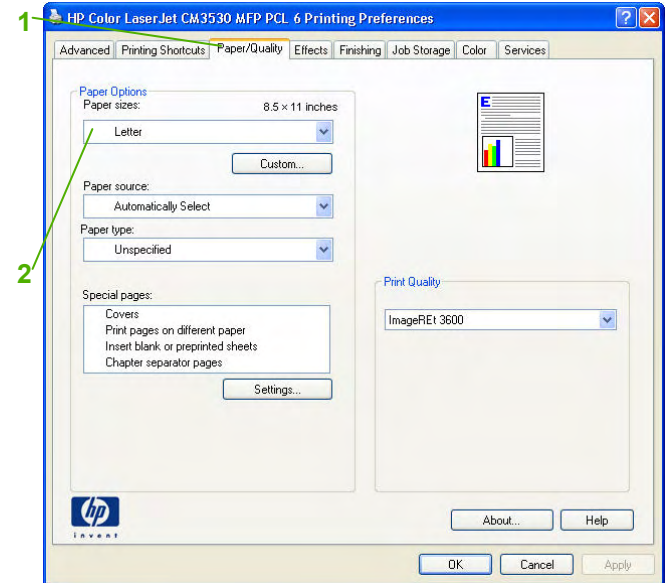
1
HP Color LaserJet CM3530 MFP PCL 6 Printing Preferences
?
Advanced | Printing Shortcuts | Paper/Quality | Effects | Finishing | Job Storage | Color | Services

Paper Options
Paper sizes: 8.5 × 11 inches
Letter
Custom...
Paper source:
Automatically Select
Paper type:
Unspecified

2

Special pages:
Covers
Print pages on different paper
Insert blank or preprinted sheets
Chapter separator pages
Settings...

Print Quality
ImageREt 3600

invent

About...
Help

OK
Cancel
Apply